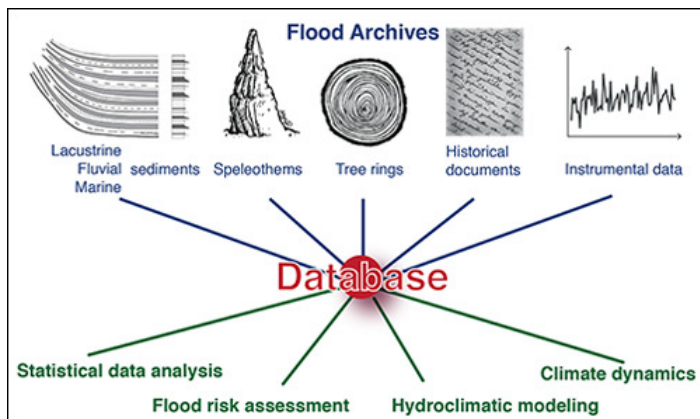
Flood Archives

Lacustrine
Fluvial sediments
Marine

Speleothems

Tree rings

Historical documents

Instrumental data

Database

Statistical data analysis

Flood risk assessment

Hydroclimatic modeling

Climate dynamics